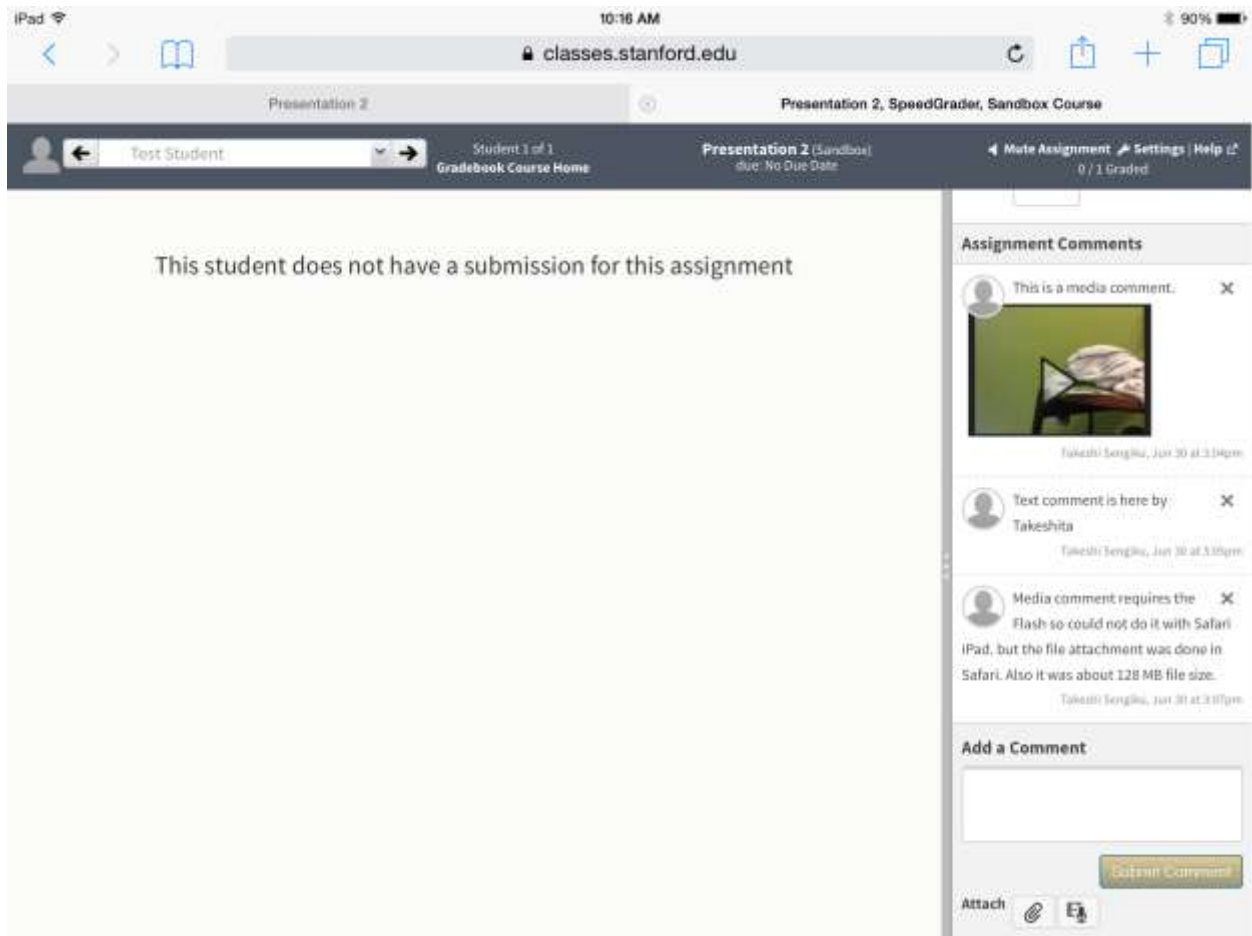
iPad
10:16 AM
90%
classes.stanford.edu

Presentation 2
Presentation 2, SpeedGrader, Sandbox Course

Test Student
Student 1 of 1
Gradebook Course Home
Presentation 2 (Sandbox)
due: No Due Date
Mute Assignment
Settings
Help
0 / 1 Graded

This student does not have a submission for this assignment

Assignment Comments

This is a media comment.
Takeshi Sengiku, Jun 30 at 3:04pm

Text comment is here by Takeshita
Takeshi Sengiku, Jun 30 at 3:05pm

Media comment requires the Flash so could not do it with Safari iPad, but the file attachment was done in Safari. Also it was about 128 MB file size.
Takeshi Sengiku, Jun 30 at 3:07pm

Add a Comment

Submit Comment

Attach